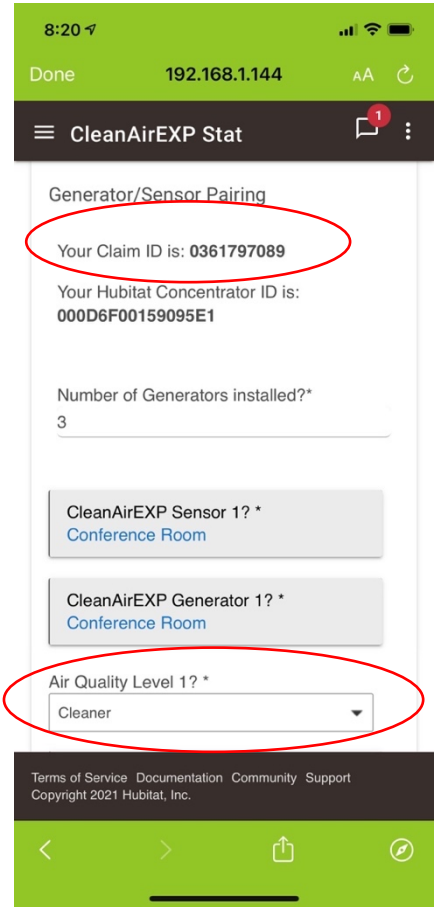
8:20

Done 192.168.1.144 AA

CleanAirEXP Stat 1

Generator/Sensor Pairing

Your Claim ID is: **0361797089**

Your Hubitat Concentrator ID is: **000D6F00159095E1**

Number of Generators installed?*
3

CleanAirEXP Sensor 1? *
Conference Room

CleanAirEXP Generator 1? *
Conference Room

Air Quality Level 1? *
Cleaner

Terms of Service Documentation Community Support
Copyright 2021 Hubitat, Inc.